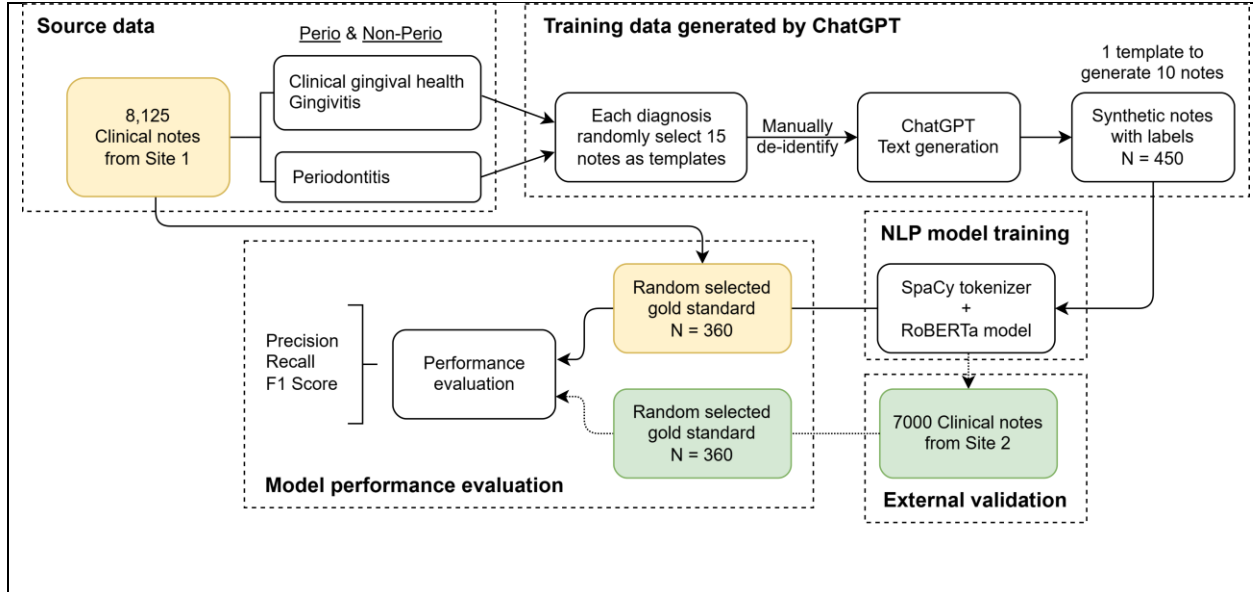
Source data

Perio & Non-Perio

8,125 Clinical notes from Site 1

Clinical gingival health Gingivitis

Periodontitis

Training data generated by ChatGPT

Each diagnosis randomly select 15 notes as templates

Manually de-identify

ChatGPT Text generation

1 template to generate 10 notes

Synthetic notes with labels N = 450

NLP model training

SpaCy tokenizer + RoBERTa model

Random selected gold standard N = 360

Precision Recall F1 Score

Performance evaluation

Random selected gold standard N = 360

7000 Clinical notes from Site 2

Model performance evaluation

External validation